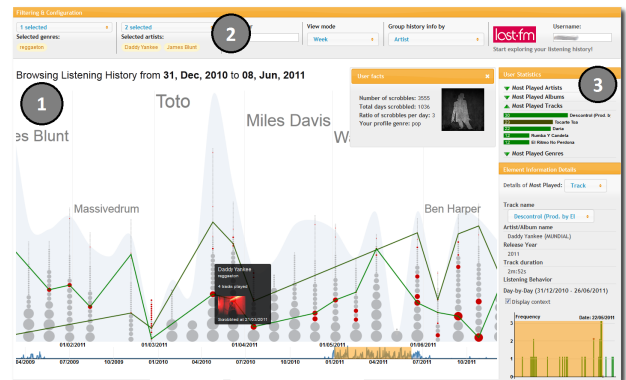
Filtering & Configuration

1 selected
Selected genres:
reggaeton

2 selected
Selected artists:
Daddy Yankee James Blunt

2

View mode
Week

Group history info by
Artist

last.fm
Username:
Start exploring your listening history!

Browsing Listening History from 31, Dec, 2010 to 08, Jun, 2011

1

User facts
Number of scrobbles: 3555
Total days scrobbled: 1036
Ratio of scrobbles per day: 3
Your profile genre: pop

User Statistics
3
Most Played Artists
Most Played Albums
Most Played Tracks
30 Descontrol (Prod. b
22 Tocarte Sia
22 Seria
22 Huelva Y Candela
12 El Ritmo No Perdona
Most Played Genres

Element Information Details
Details of Most Played: Track
Track name
Descontrol (Prod. by El
Artist/Album name
Daddy Yankee (MUNDIAL)
Release Year
2011
Track duration
2m:52s
Listening Behavior
Day-by-Day (31/12/2010 - 26/06/2011)
Display context
Frequency
Date: 22/06/2011

Toto
es Blunt
Miles Davis
Massivedrum
Ben Harper

Daddy Yankee
reggaeton
4 tracks played
Scrobbled at 27/03/2011

01/02/2011
01/03/2011
01/04/2011
01/05/2011
01/06/2011

04/2009
07/2009
10/2009
01/2010
04/2010
07/2010
10/2010
01/2011
04/2011
07/2011
10/2011